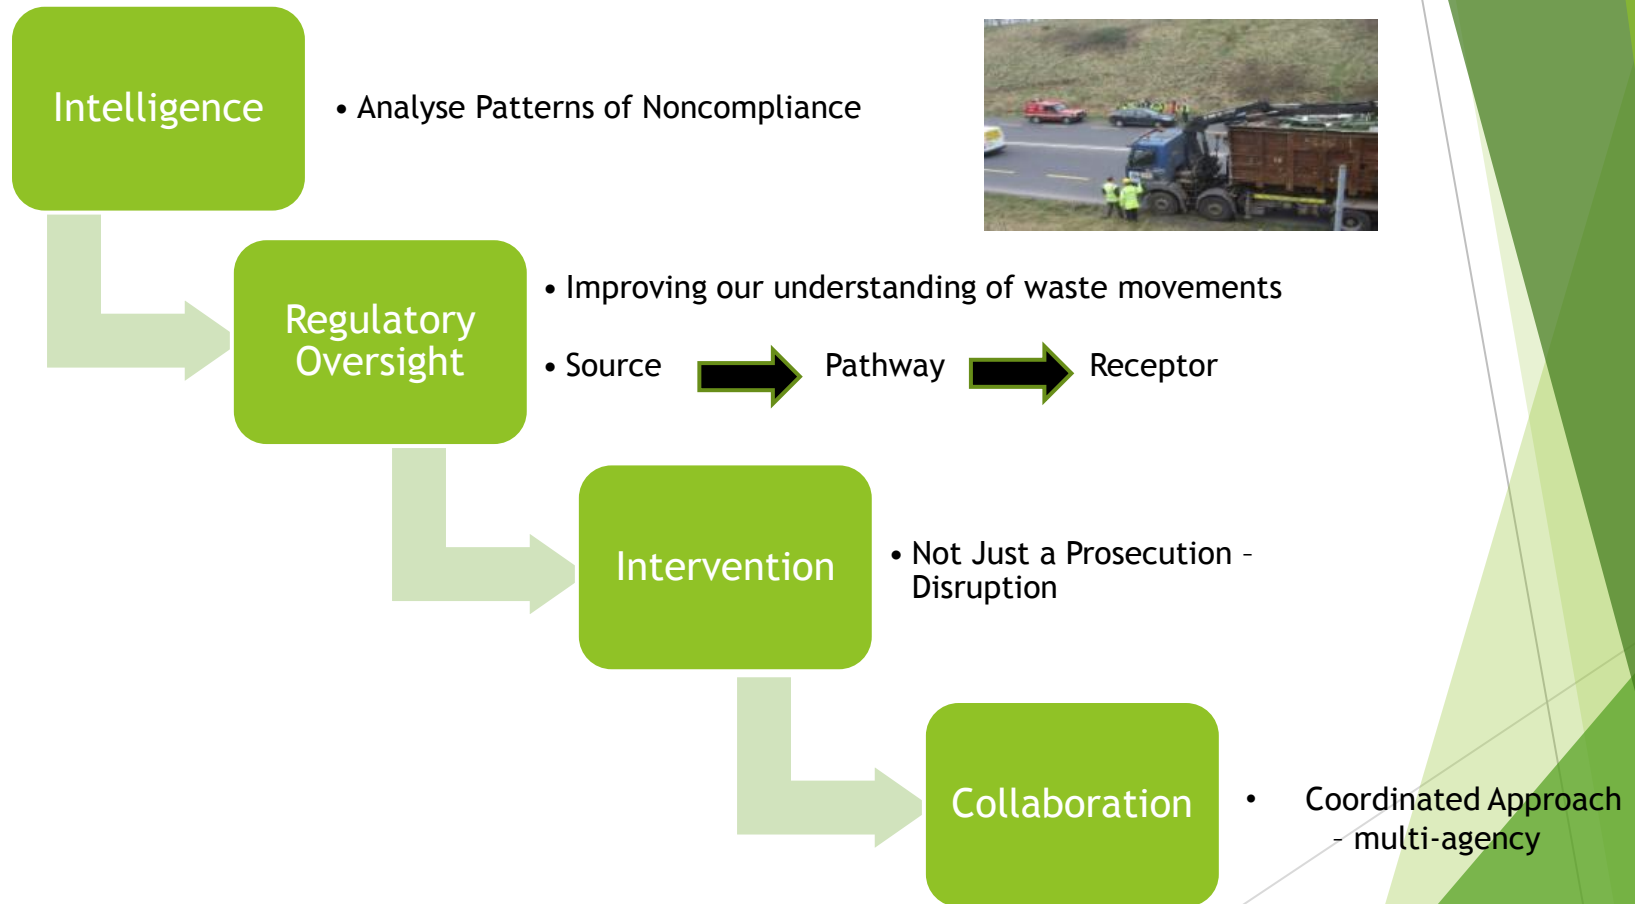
Intelligence

• Analyse Patterns of Noncompliance

Regulatory Oversight

• Improving our understanding of waste movements

• Source Pathway Receptor

Intervention

• Not Just a Prosecution – Disruption

Collaboration

• Coordinated Approach – multi-agency